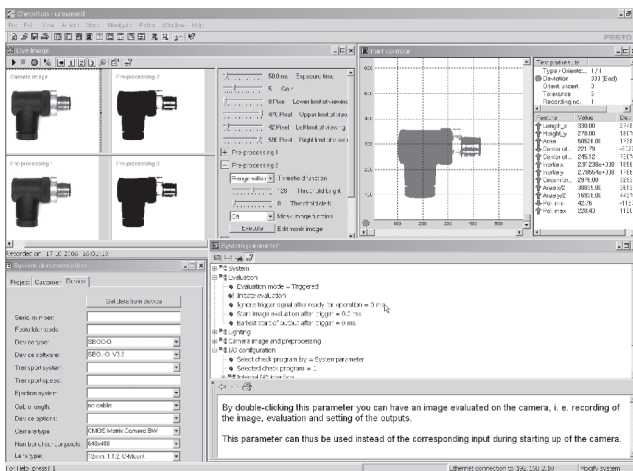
CheckKon - unnamed
File Edit View Action View Navigate Extra Window Help
FESTO

Live image
Camera image
Pre-processing 1
Pre-processing 2
Pre-processing 3

50.0 ms Exposure time
5 Gain
0 Pixel Lower limit of viewing
479 Pixel Upper limit of view
42 Pixel Left limit of viewing
598 Pixel Right limit of view
Pre-processing 1
Pre-processing 2
Range within Threshold function
128 Threshold Light
0 Threshold dark
Off Mirror image function
Execute Edit mask image

Recorded on: 17.10.2006 16:01:10

Part contour
400 200 600

Template data set
Type / Detector 1 / 1
Deviation 000 (Bad)
Orient. uncert. 0
Tolerance 5
Recording no. 1

Feature Value
Length_x 330.00
Height_y 278.00
Area 50624.00
Centre of... 221.79
Centre of... 245.12
Hor.Mom. 2.9723E+008
Ver.Mom. 2.7065E+008
Orientation 2979.00
Axes ratio 3869.05
Axes ratio 1680.06
Per. max 42.76
Per. max 228.40

System documentation
Project Customer Device
Get data from device
Serial number:
Production code:
Device type: SBOC-Q
Device software: SBOC-Q V3.2
Transport system:
Transport speed:
Ejection system:
Cable length: no cable
Device options:
Camera type: CMOS Matrix Camera BW
Max. resolution (pixels): 640x480
Lens type: 12mm 1:1.2 C-Mount

System parameter
System
Evaluation
Evaluation mode – Triggered
Image evaluation
Ignore trigger signal after ready for operation = 0 ms
Start image evaluation after trigger = 0.2 ms
Earliest start of output after trigger = 0 ms
Lighting
Camera image and preprocessing
I/O configuration
Select check program by = System parameter
Selected check program = 1
Internal I/O interface

By double-clicking this parameter you can have an image evaluated on the camera, i. e. recording of the image, evaluation and setting of the outputs.

This parameter can thus be used instead of the corresponding input during starting up of the camera.

For Help, press F1
Ethernet connection to 192.168.2.99
Modify system